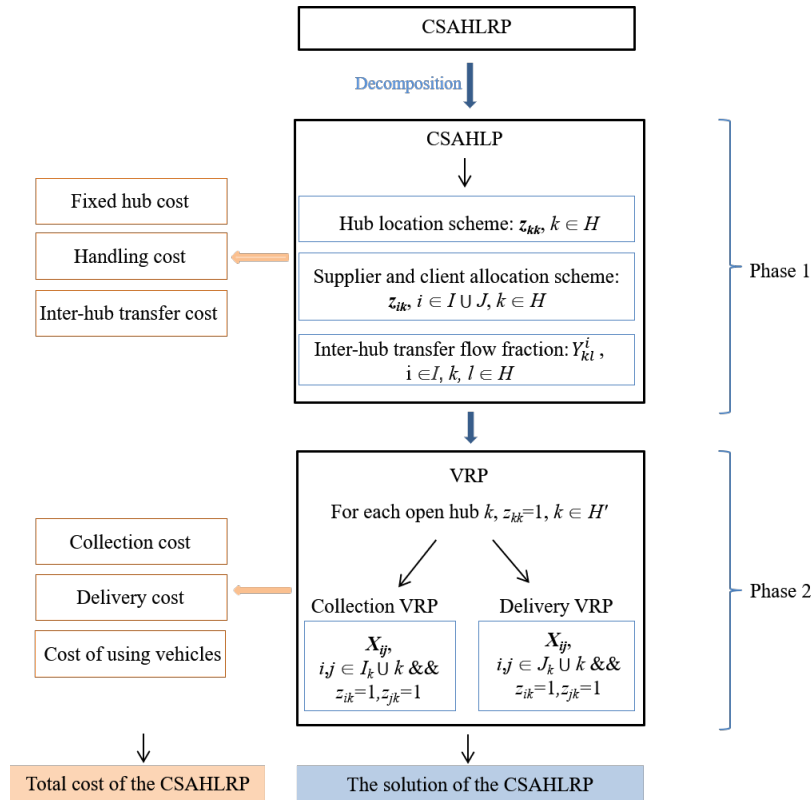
CSAHLRP

Decomposition

CSAHLP

Hub location scheme: $z_{kk}$, $k \in H$

Supplier and client allocation scheme: $z_{ik}$, $i \in I \cup J$, $k \in H$

Inter-hub transfer flow fraction: $Y_{kl}^{i}$, $i \in I$, $k$, $l \in H$

Fixed hub cost

Handling cost

Inter-hub transfer cost

Phase 1

VRP

For each open hub $k$, $z_{kk}$=1, $k \in H'$

Collection VRP

$X_{ij}$, $i,j \in I_k \cup k$ && $z_{ik}$=1,$z_{jk}$=1

Delivery VRP

$X_{ij}$, $i,j \in J_k \cup k$ && $z_{ik}$=1,$z_{jk}$=1

Collection cost

Delivery cost

Cost of using vehicles

Phase 2

Total cost of the CSAHLRP

The solution of the CSAHLRP